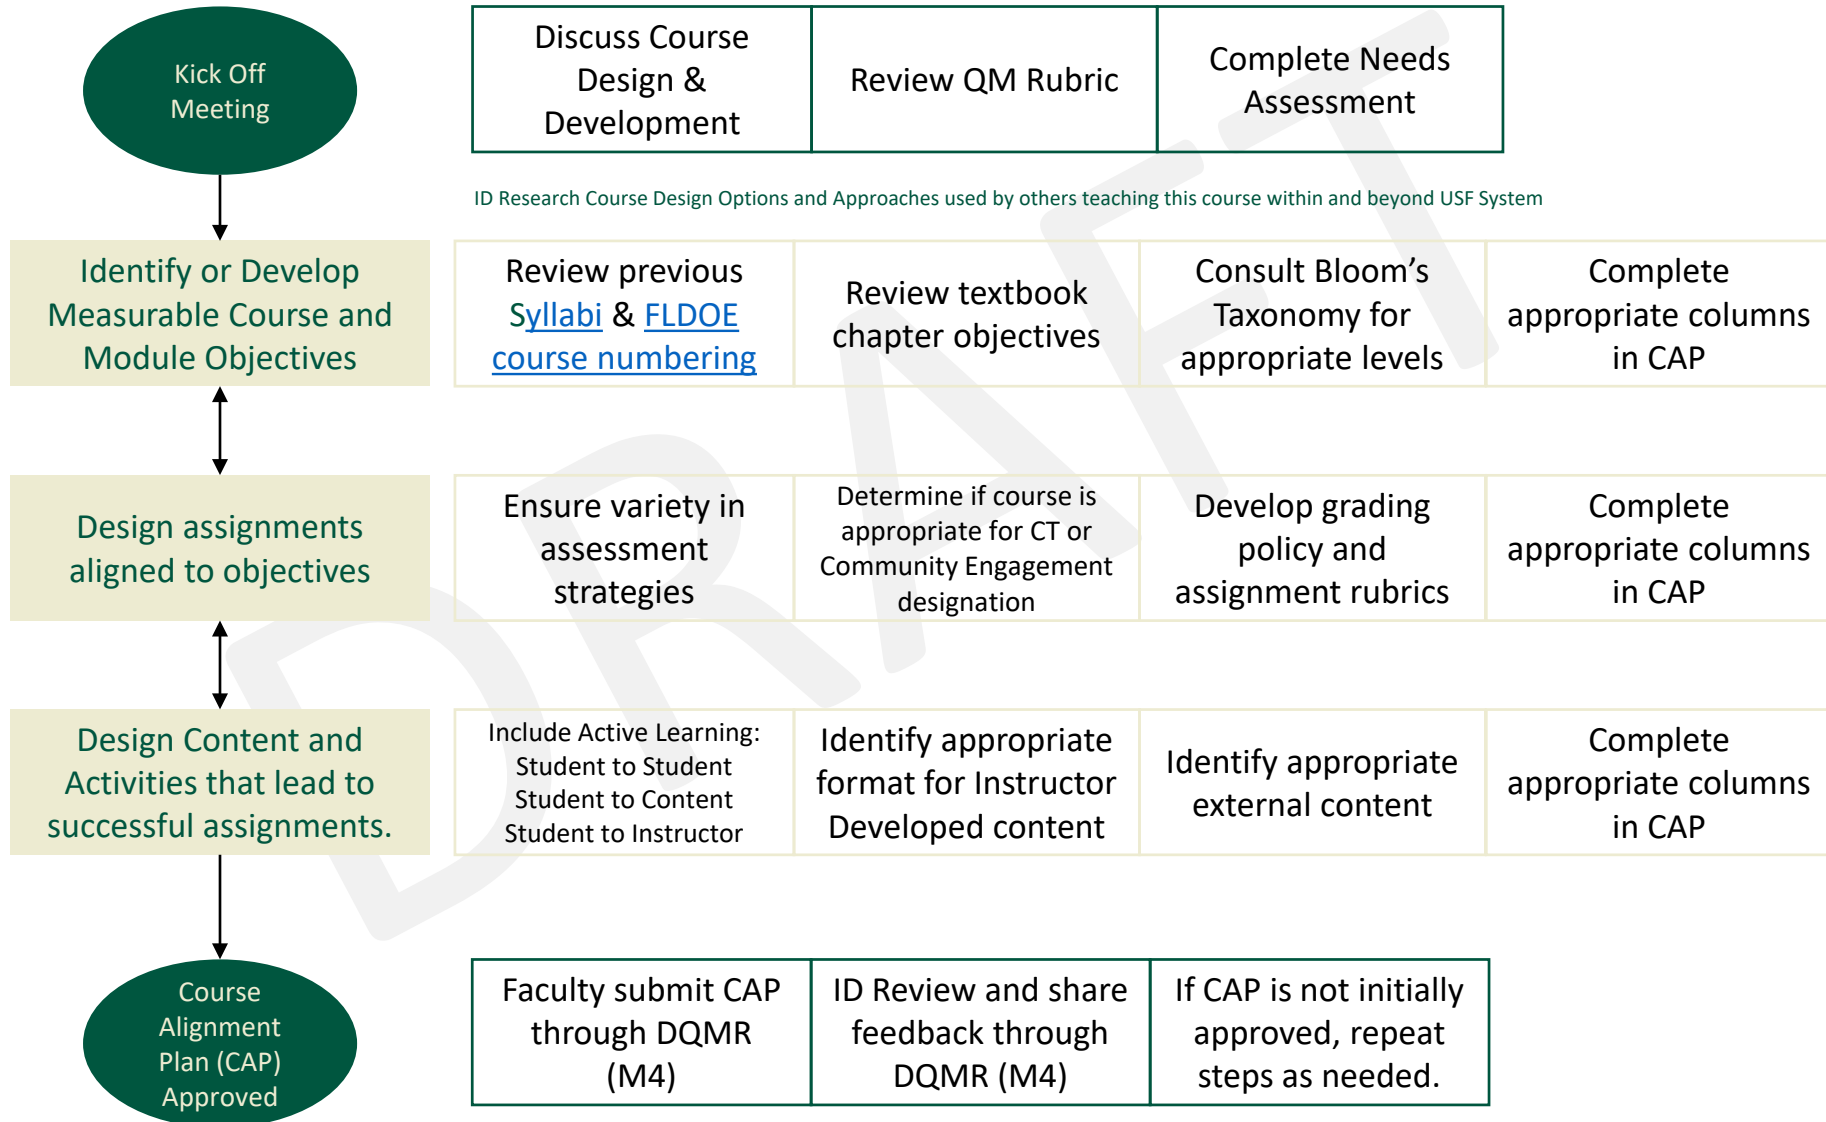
Kick Off Meeting

| Discuss Course Design & Development | Review QM Rubric | Complete Needs Assessment |
|---|---|---|

ID Research Course Design Options and Approaches used by others teaching this course within and beyond USF System

Identify or Develop Measurable Course and Module Objectives

| Review previous Syllabi & FLDOE course numbering | Review textbook chapter objectives | Consult Bloom's Taxonomy for appropriate levels | Complete appropriate columns in CAP |
|---|---|---|---|

Design assignments aligned to objectives

| Ensure variety in assessment strategies | Determine if course is appropriate for CT or Community Engagement designation | Develop grading policy and assignment rubrics | Complete appropriate columns in CAP |
|---|---|---|---|

Design Content and Activities that lead to successful assignments.

| Include Active Learning: Student to Student Student to Content Student to Instructor | Identify appropriate format for Instructor Developed content | Identify appropriate external content | Complete appropriate columns in CAP |
|---|---|---|---|

Course Alignment Plan (CAP) Approved

| Faculty submit CAP through DQMR (M4) | ID Review and share feedback through DQMR (M4) | If CAP is not initially approved, repeat steps as needed. |
|---|---|---|

DRAFT